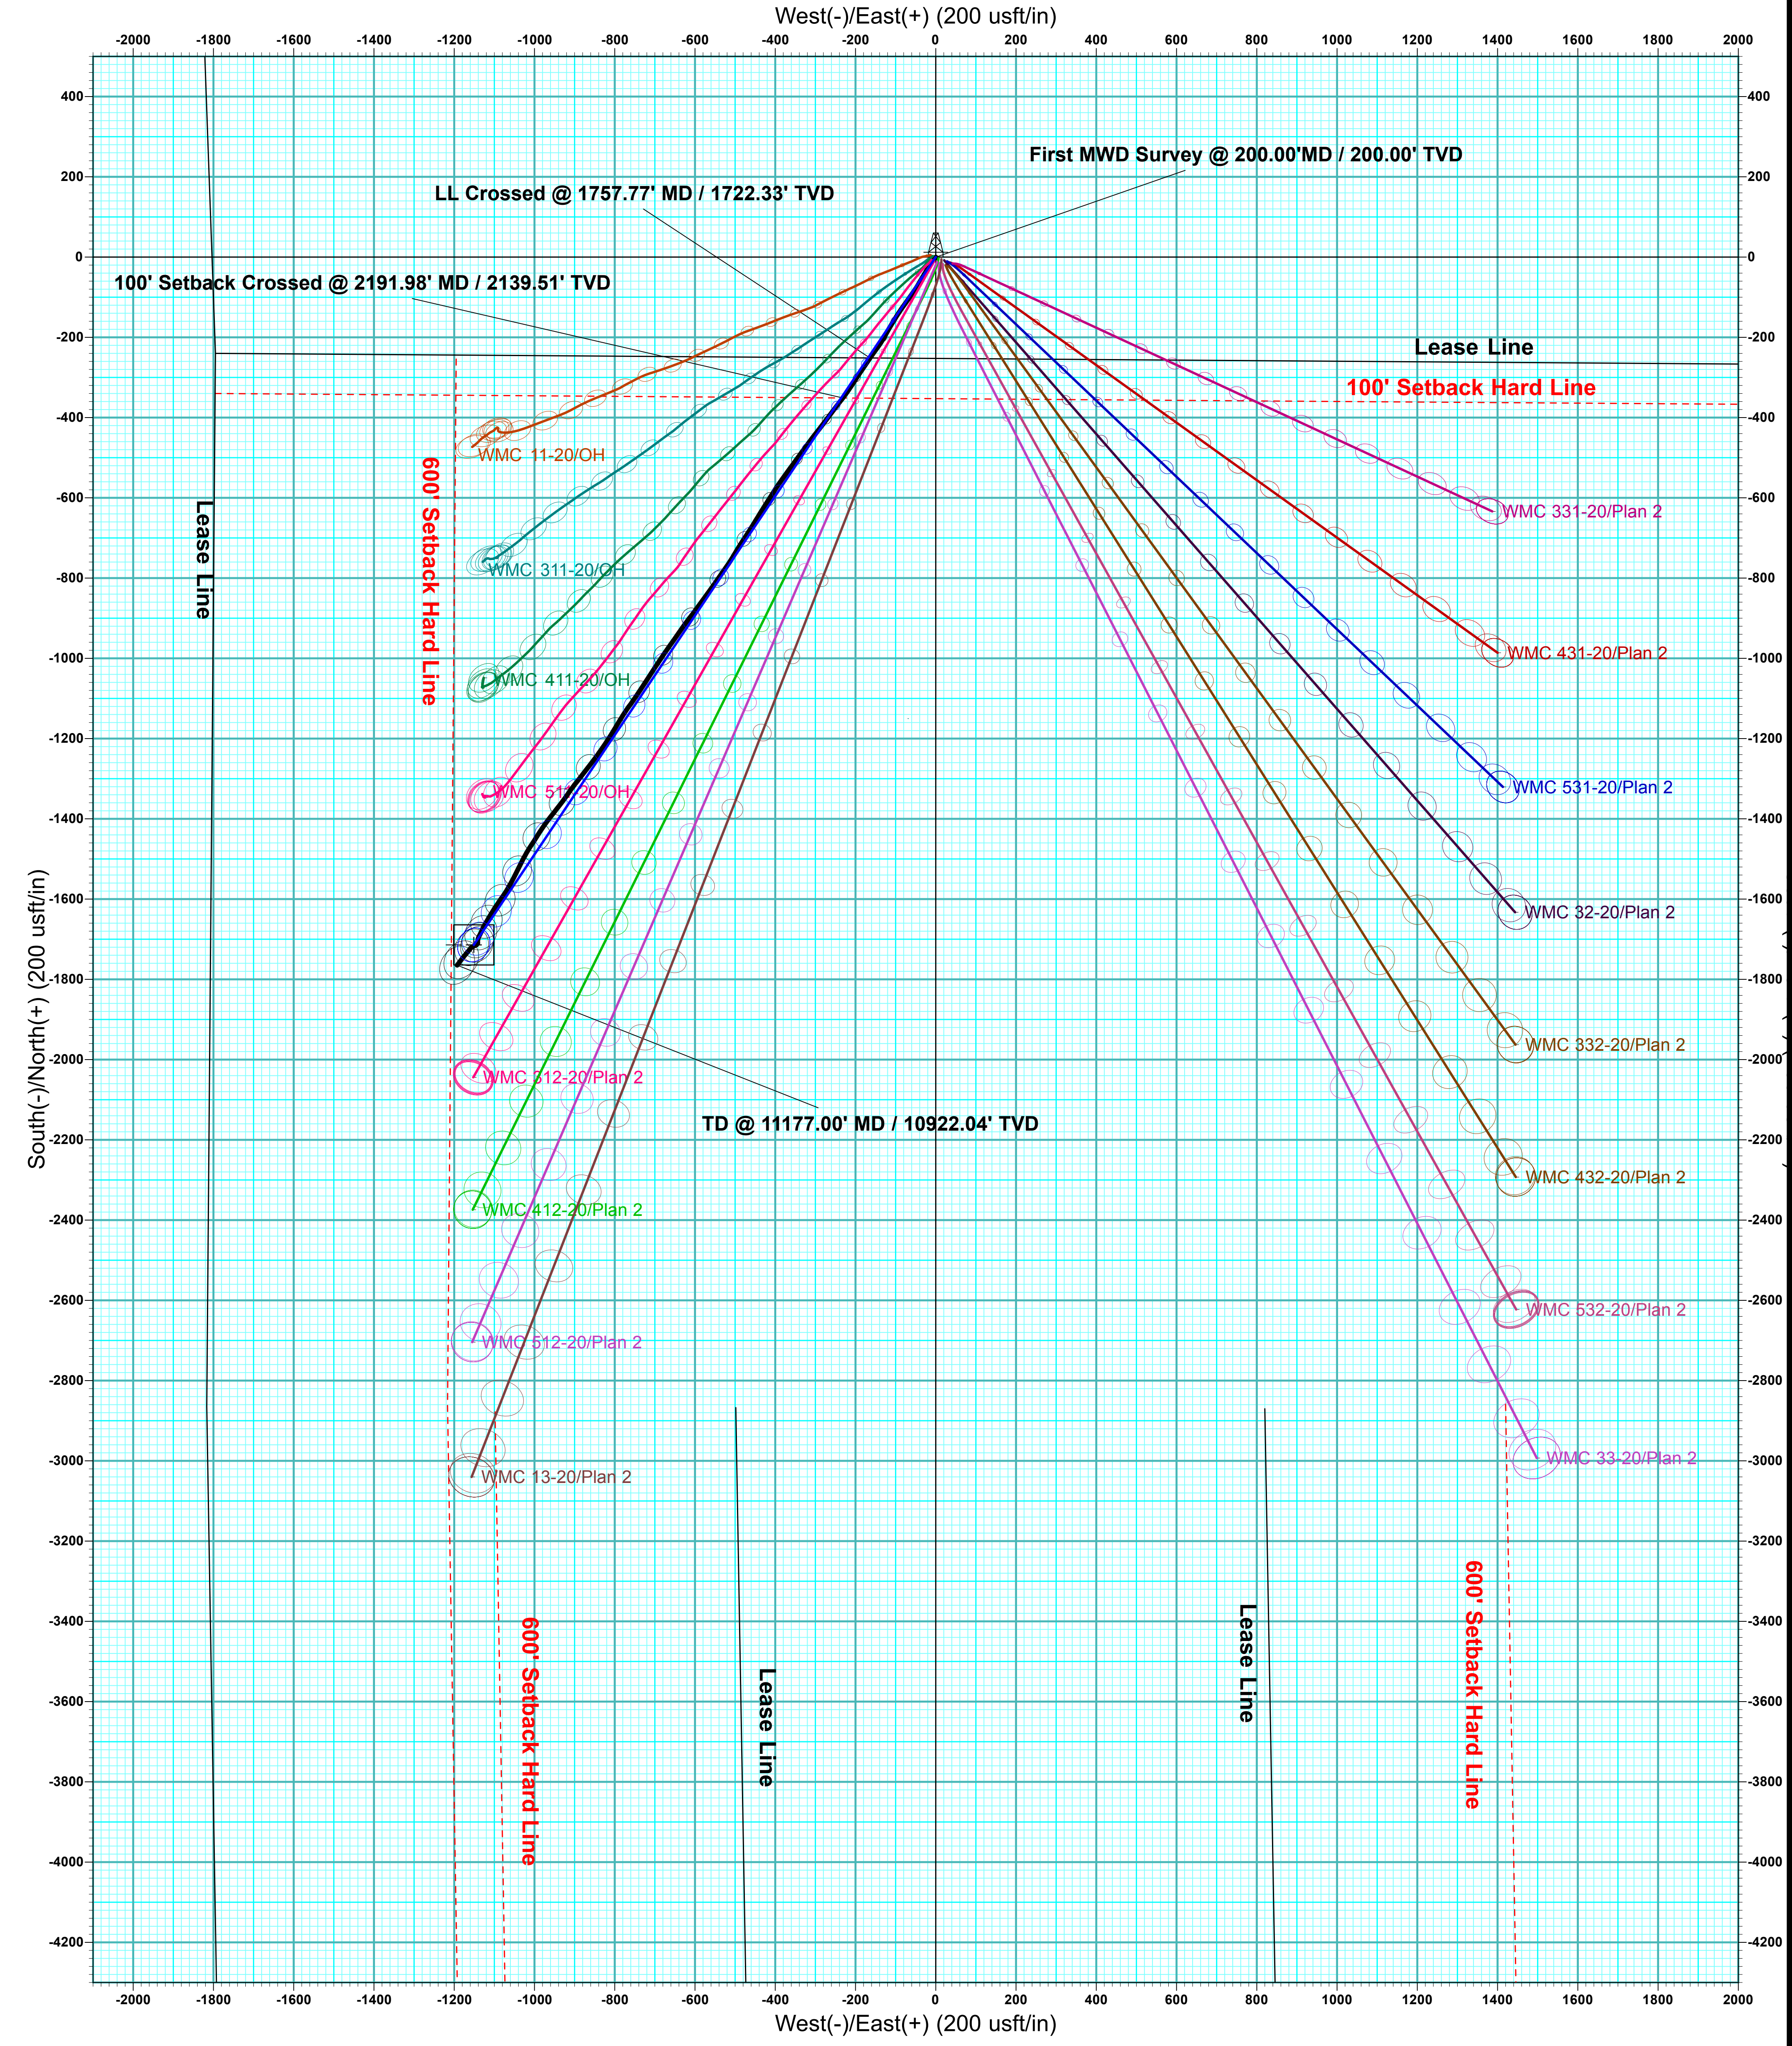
West(-)/East(+) (200 usft/in)

-2000 -1800 -1600 -1400 -1200 -1000 -800 -600 -400 -200 0 200 400 600 800 1000 1200 1400 1600 1800 2000

400 200 0 -200 -400 -600 -800 -1000 -1200 -1400 -1600 -1800 -2000 -2200 -2400 -2600 -2800 -3000 -3200 -3400 -3600 -3800 -4000 -4200

First MWD Survey @ 200.00'MD / 200.00' TVD

LL Crossed @ 1757.77' MD / 1722.33' TVD

100' Setback Crossed @ 2191.98' MD / 2139.51' TVD

Lease Line

100' Setback Hard Line

WMC 11-20/OH

Lease Line

600' Setback Hard Line

WMC 331-20/Plan 2

WMC 311-20/OH

WMC 431-20/Plan 2

WMC 411-20/OH

WMC 531-20/Plan 2

WMC 511-20/OH

WMC 32-20/Plan 2

WMC 332-20/Plan 2

WMC 512-20/Plan 2

TD @ 11177.00' MD / 10922.04' TVD

WMC 432-20/Plan 2

WMC 412-20/Plan 2

WMC 532-20/Plan 2

WMC 512-20/Plan 2

WMC 33-20/Plan 2

WMC 13-20/Plan 2

600' Setback Hard Line

Lease Line

Lease Line

600' Setback Hard Line

South(-)/North(+) (200 usft/in)

-2000 -1800 -1600 -1400 -1200 -1000 -800 -600 -400 -200 0 200 400 600 800 1000 1200 1400 1600 1800 2000

West(-)/East(+) (200 usft/in)